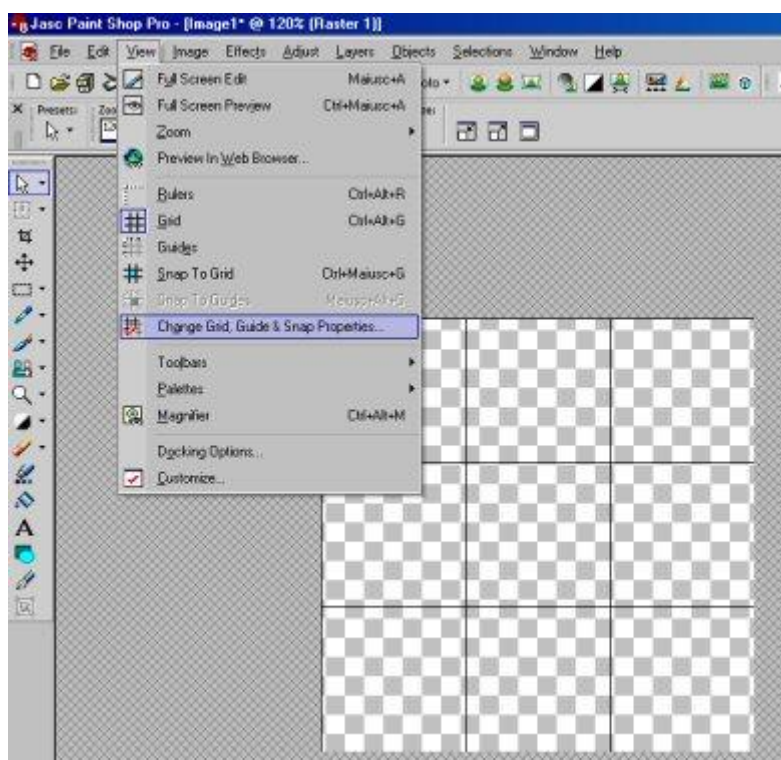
Jasc Paint Shop Pro - [Image1* @ 120% (Raster 1)]

File Edit View Image Effects Adjust Layers Objects Selections Window Help

Presets Zoo

Full Screen Edit Maiusc+A
Full Screen Preview Ctrl+Maiusc+A
Zoom
Preview In Web Browser...
Rulers Ctrl+Alt+R
Grid Ctrl+Alt+G
Guides
Snap To Grid Ctrl+Maiusc+G
Snap To Guides Maiusc+Alt+G
Change Grid, Guide & Snap Properties...
Toolbars
Palettes
Magnifier Ctrl+Alt+M
Docking Options...
Customize...